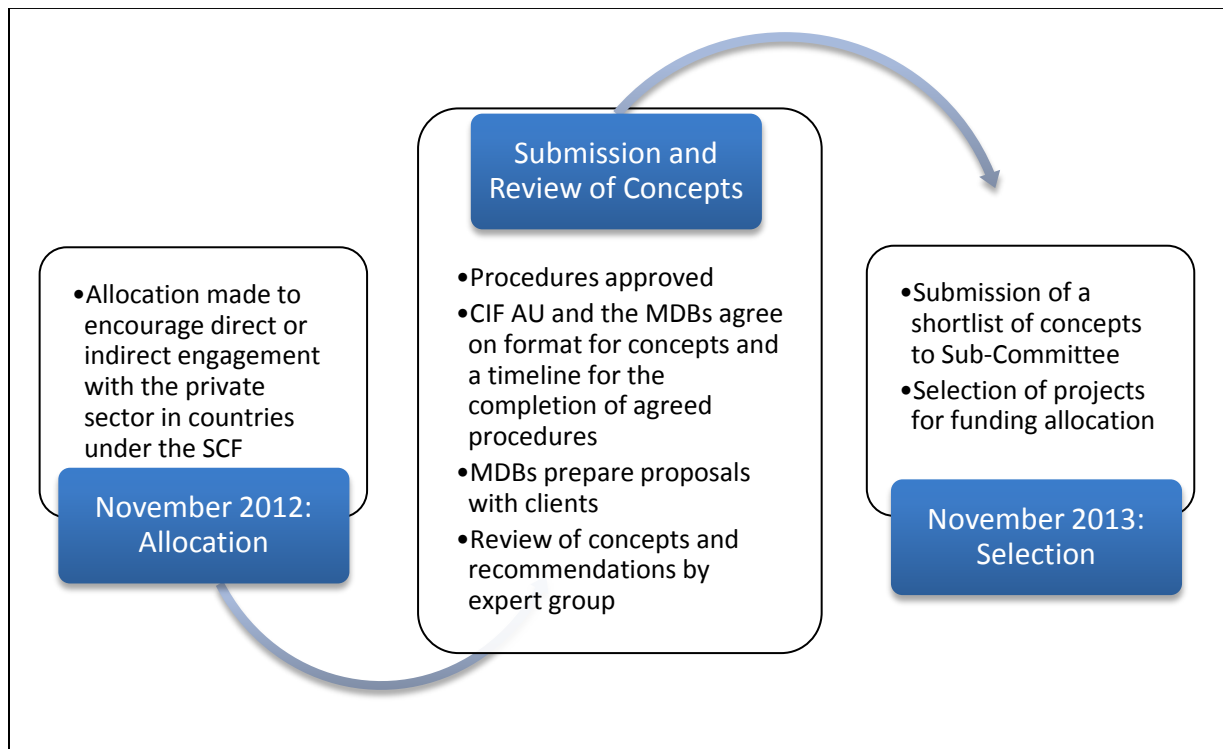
•Allocation made to encourage direct or indirect engagement with the private sector in countries under the SCF

November 2012: Allocation

Submission and Review of Concepts

•Procedures approved
•CIF AU and the MDBs agree on format for concepts and a timeline for the completion of agreed procedures
•MDBs prepare proposals with clients
•Review of concepts and recommendations by expert group

•Submission of a shortlist of concepts to Sub-Committee
•Selection of projects for funding allocation

November 2013: Selection